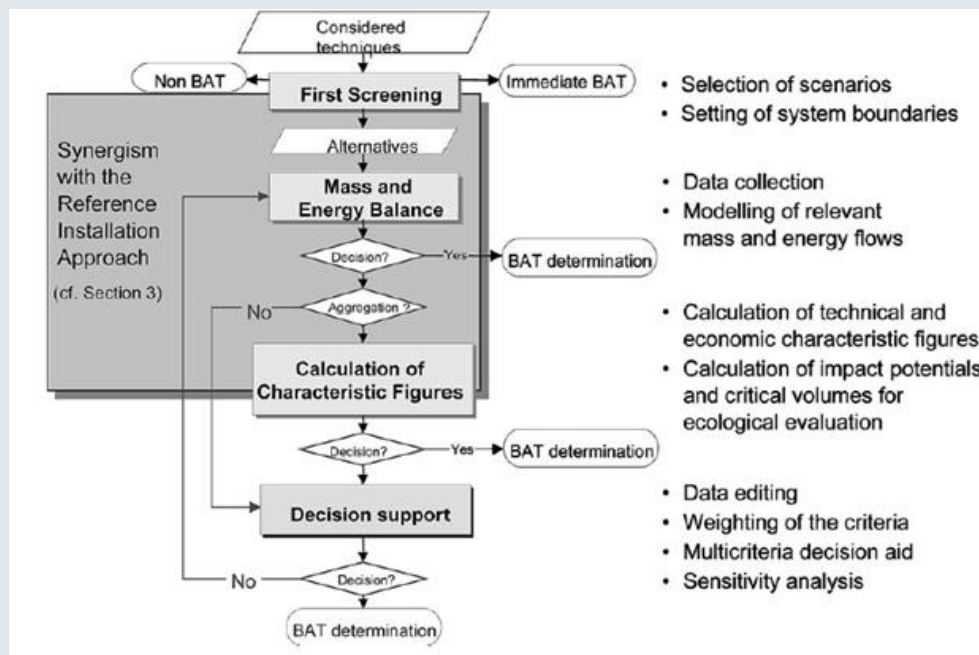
Considered techniques

Non BAT

First Screening

Immediate BAT

Synergism with the Reference Installation Approach

(cf. Section 3)

Alternatives

Mass and Energy Balance

Decision?

Yes

BAT determination

No

Aggregation ?

Calculation of Characteristic Figures

Decision?

Yes

BAT determination

Decision support

No

Decision?

BAT determination

• Selection of scenarios
• Setting of system boundaries

• Data collection
• Modelling of relevant mass and energy flows

• Calculation of technical and economic characteristic figures
• Calculation of impact potentials and critical volumes for ecological evaluation

• Data editing
• Weighting of the criteria
• Multicriteria decision aid
• Sensitivity analysis